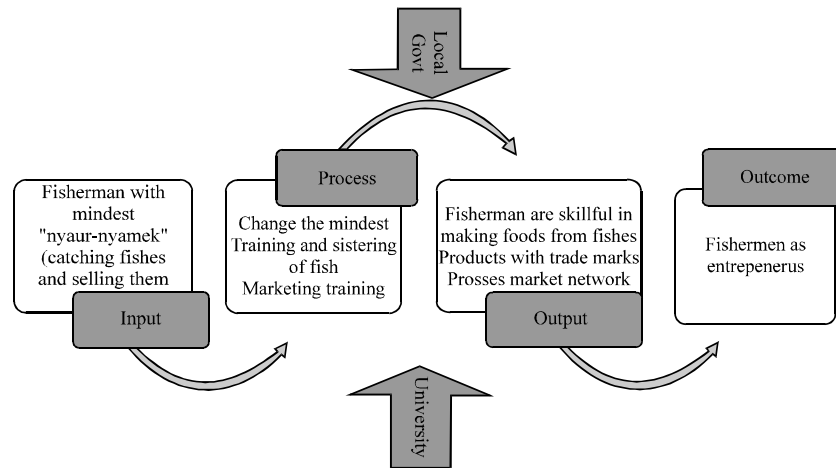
Local Govt

Fisherman with mindest "nyaur-nyamek" (catching fishes and selling them

Input

Process

Change the mindest
Training and sistering of fish
Marketing training

Fisherman are skillful in making foods from fishes
Products with trade marks
Prosses market network

Output

Outcome

Fishermen as entepenerus

University